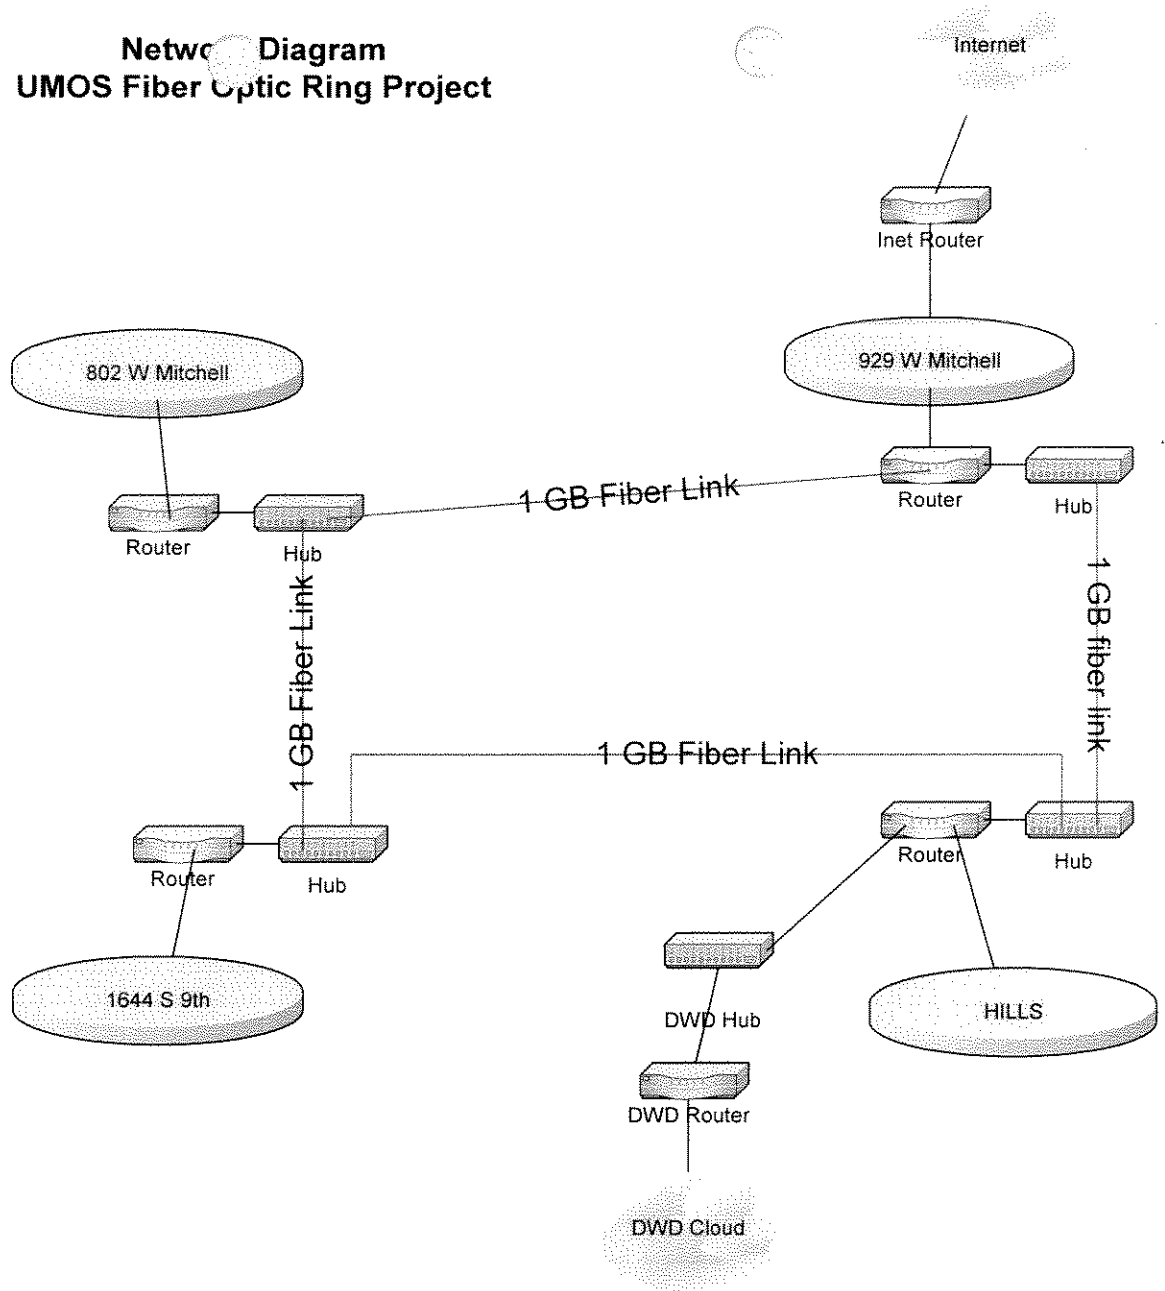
Netwo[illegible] Diagram
UMOS Fiber Optic Ring Project

Internet

Inet Router

929 W Mitchell

802 W Mitchell

Router

Hub

1 GB Fiber Link

Router

Hub

1 GB Fiber Link

1 GB fiber link

1 GB Fiber Link

Router

Hub

Router

Hub

1644 S 9th

DWD Hub

HILLS

DWD Router

DWD Cloud